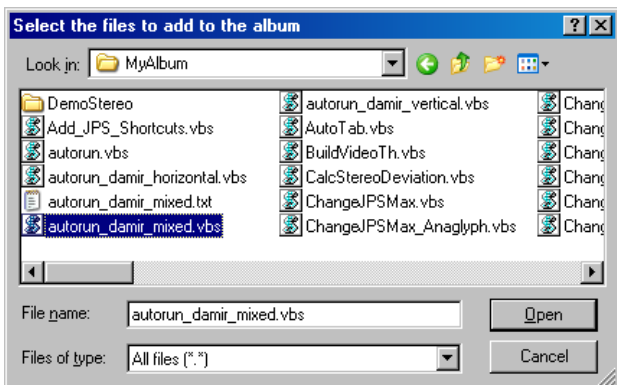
Select the files to add to the album

?

Look in: MyAlbum

DemoStereo
Add_JPS_Shortcuts.vbs
autorun.vbs
autorun_damir_horizontal.vbs
autorun_damir_mixed.txt
autorun_damir_mixed.vbs

autorun_damir_vertical.vbs
AutoTab.vbs
BuildVideoTh.vbs
CalcStereoDeviation.vbs
ChangeJPSMax.vbs
ChangeJPSMax_Anaglyph.vbs

Chang
Chang
Chang
Chang
Chang
Chang

File name: autorun_damir_mixed.vbs

Open

Files of type: All files (*.*)

Cancel